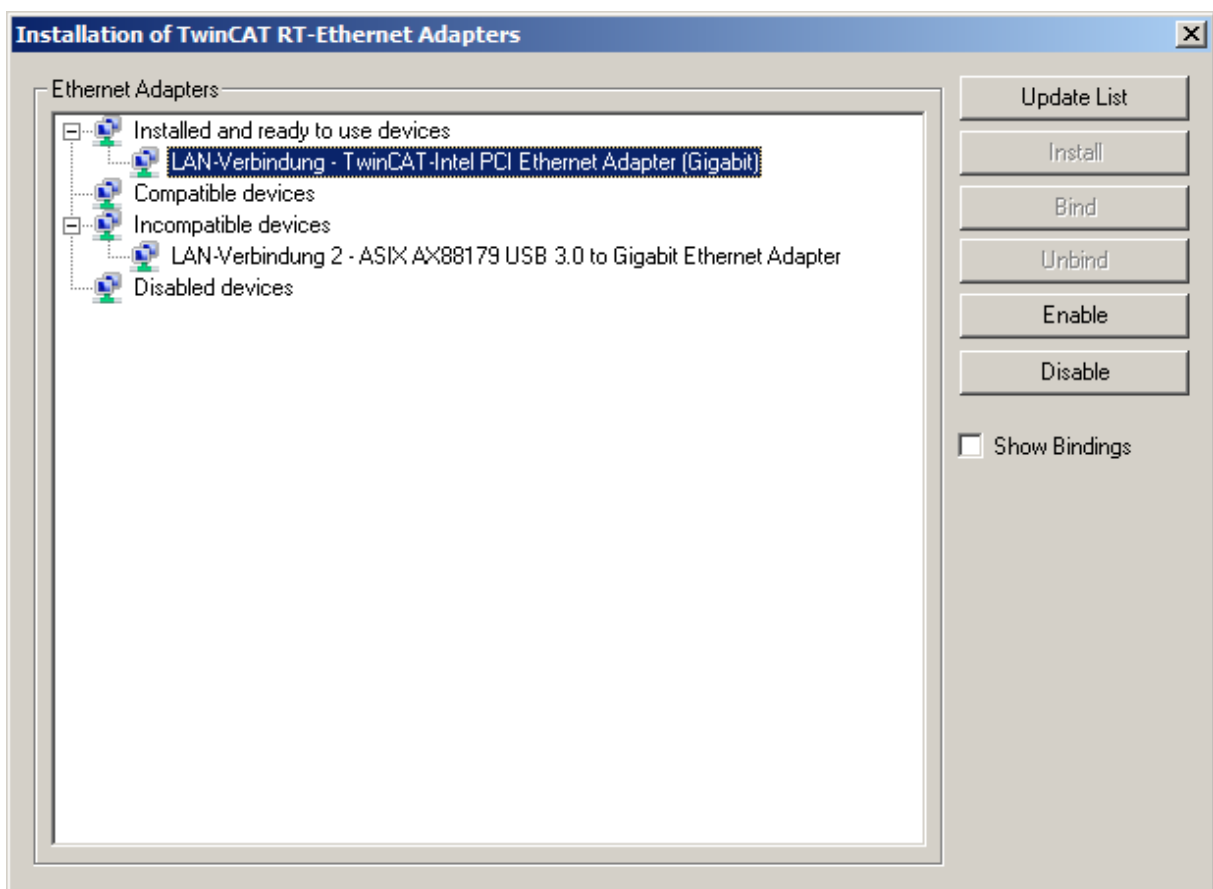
Installation of TwinCAT RT-Ethernet Adapters

Ethernet Adapters

Installed and ready to use devices
LAN-Verbindung - TwinCAT-Intel PCI Ethernet Adapter (Gigabit)
Compatible devices
Incompatible devices
LAN-Verbindung 2 - ASIX AX88179 USB 3.0 to Gigabit Ethernet Adapter
Disabled devices

Update List
Install
Bind
Unbind
Enable
Disable
Show Bindings